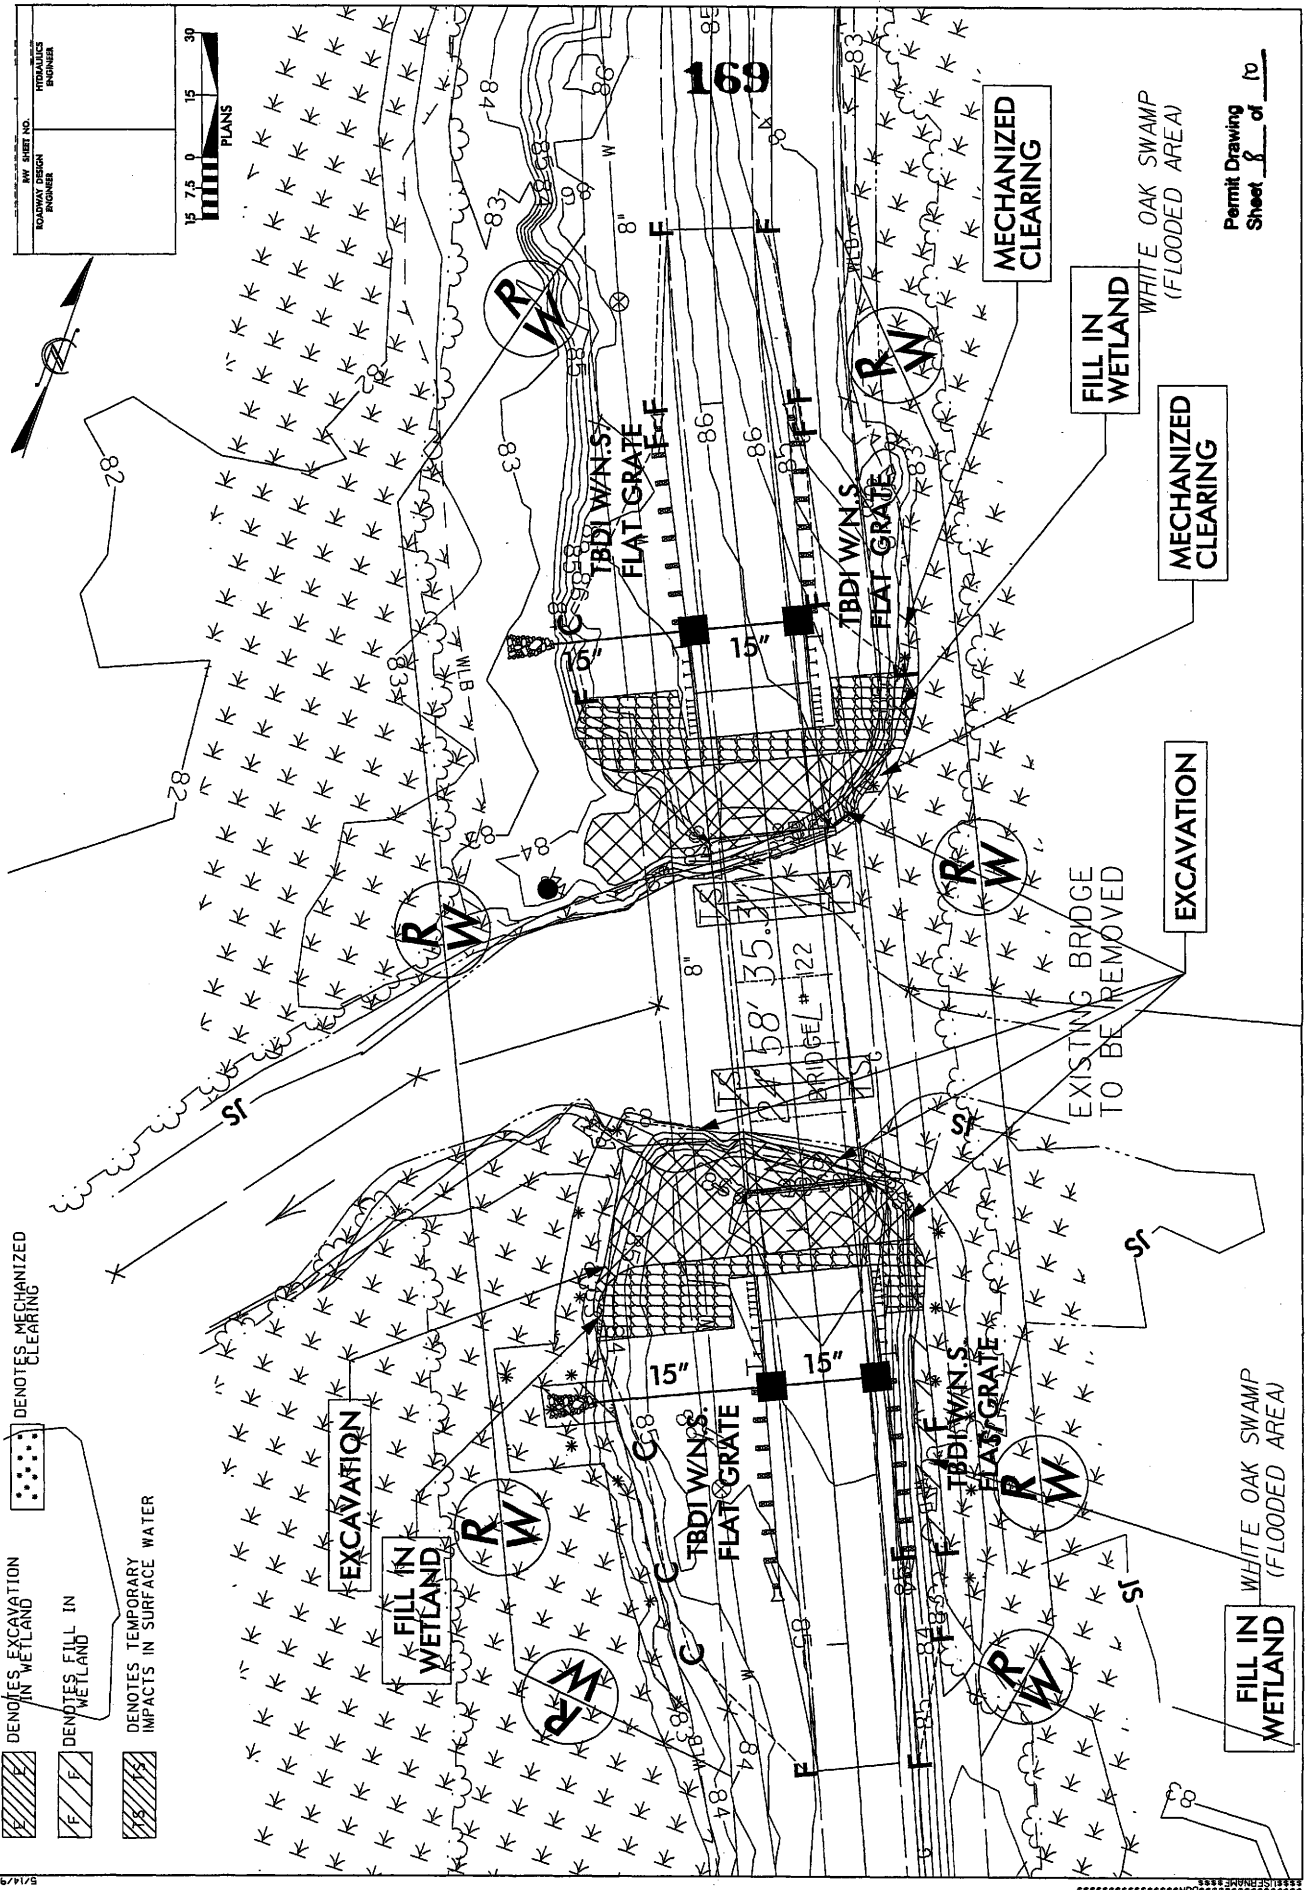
DENOTES EXCAVATION IN WETLAND

DENOTES FILL IN WETLAND

DENOTES TEMPORARY IMPACTS IN SURFACE WATER

DENOTES MECHANIZED CLEARING

ROADWAY DESIGN ENGINEER

RW SHEET NO.

HYDRAULICS ENGINEER

15 7.5 0 15 30

PLANS

169

MECHANIZED CLEARING

FILL IN WETLAND

MECHANIZED CLEARING

EXCAVATION

EXCAVATION

FILL IN WETLAND

FILL IN WETLAND

WHITE OAK SWAMP (FLOODED AREA)

WHITE OAK SWAMP (FLOODED AREA)

EXISTING BRIDGE TO BE REMOVED

BRIDGE #122

24' 58' 35.3"

TBDI W/N.S. FLAT GRATE

TBDI W/N.S. FLAT GRATE

TBDI W/N.S. FLAT GRATE

TBDI W/N.S. FLAT GRATE

15"

15"

15"

15"

8"

8"

R W

R W

R W

R W

R W

R W

R W

WLB

82

83

84

85

86

Permit Drawing Sheet 8 of 10